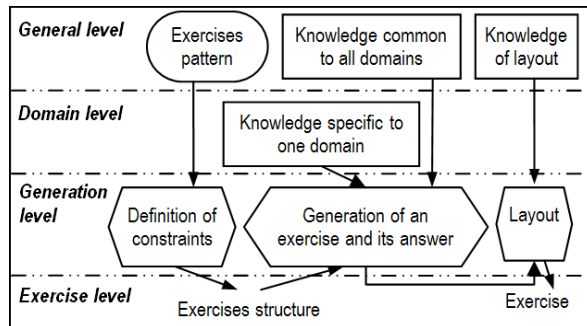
General level

Exercises pattern

Knowledge common to all domains

Knowledge of layout

Domain level

Knowledge specific to one domain

Generation level

Definition of constraints

Generation of an exercise and its answer

Layout

Exercise level

Exercises structure

Exercise